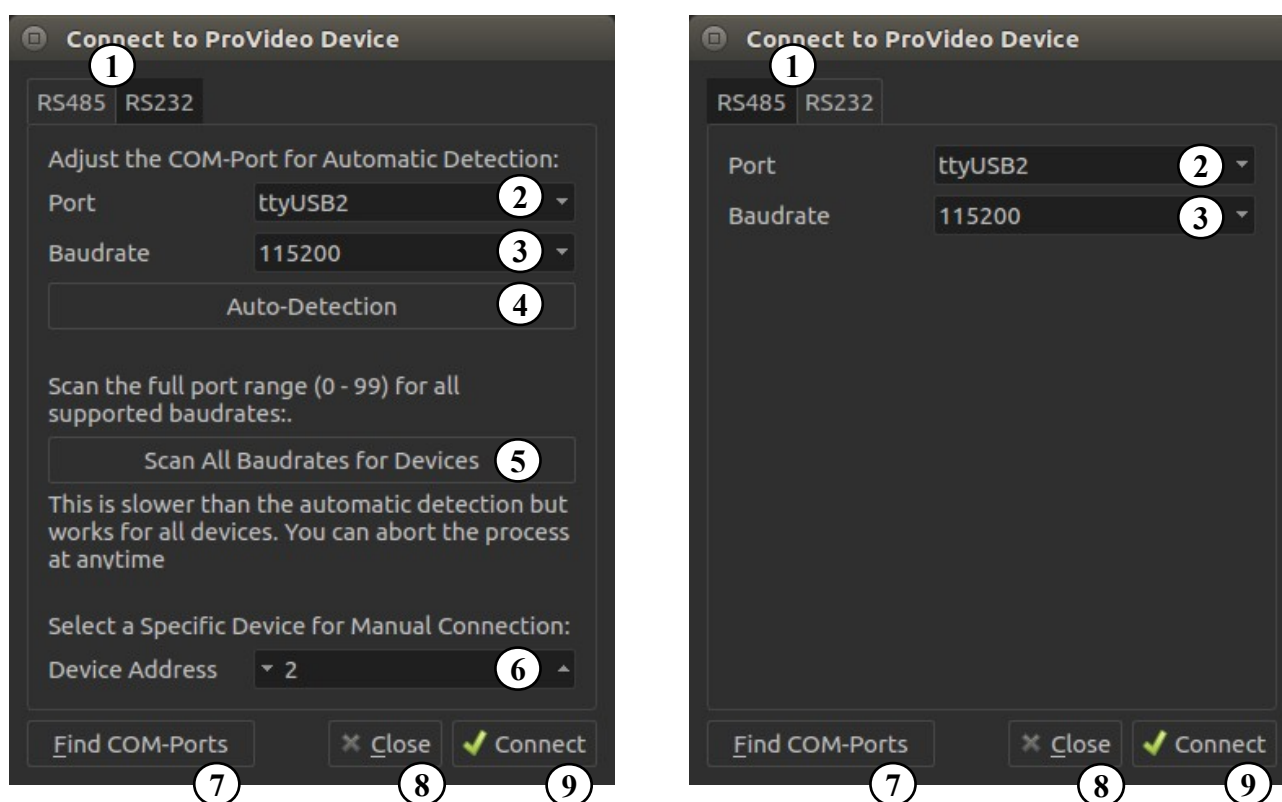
Connect to ProVideo Device
1
RS485 RS232
Adjust the COM-Port for Automatic Detection:
Port ttyUSB2 2
Baudrate 115200 3
Auto-Detection 4
Scan the full port range (0 - 99) for all supported baudrates:.
Scan All Baudrates for Devices 5
This is slower than the automatic detection but works for all devices. You can abort the process at anytime
Select a Specific Device for Manual Connection:
Device Address 2 6
Find COM-Ports Close Connect
7 8 9

Connect to ProVideo Device
1
RS485 RS232
Port ttyUSB2 2
Baudrate 115200 3
Find COM-Ports Close Connect
7 8 9